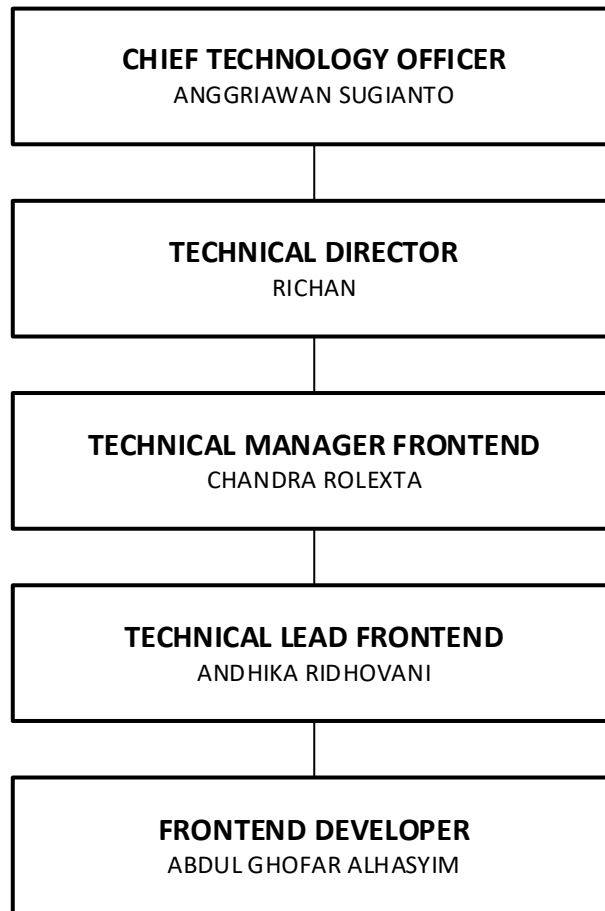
CHIEF TECHNOLOGY OFFICER
ANGGRIAWAN SUGIANTO

TECHNICAL DIRECTOR
RICHAN

TECHNICAL MANAGER FRONTEND
CHANDRA ROLEXTA

TECHNICAL LEAD FRONTEND
ANDHIKA RIDHOVANI

FRONTEND DEVELOPER
ABDUL GHOFAR ALHASYIM